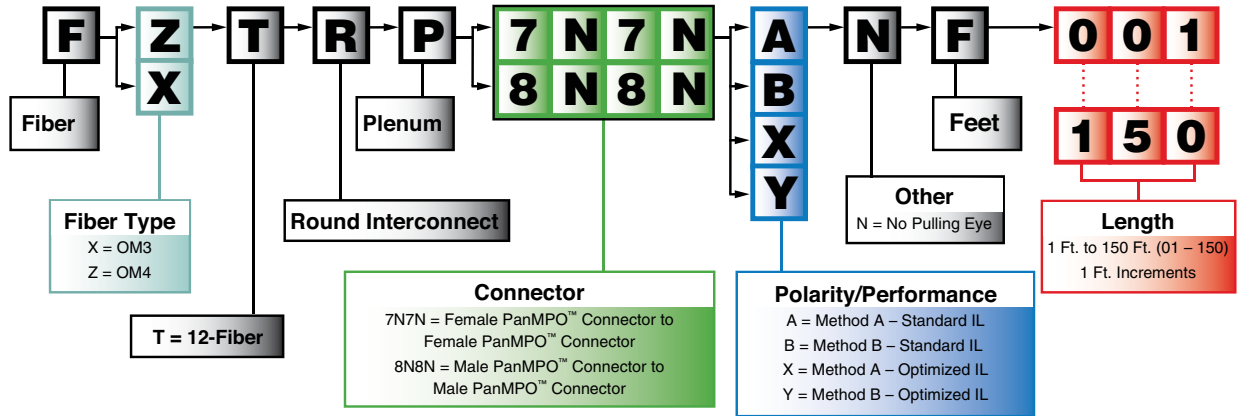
F Z X T R P 7N7N 8N8N A B X Y N F 001 150

Fiber

Fiber Type
X = OM3
Z = OM4

T = 12-Fiber

Round Interconnect

Plenum

Connector
7N7N = Female PanMPO™ Connector to Female PanMPO™ Connector
8N8N = Male PanMPO™ Connector to Male PanMPO™ Connector

Polarity/Performance
A = Method A – Standard IL
B = Method B – Standard IL
X = Method A – Optimized IL
Y = Method B – Optimized IL

Other
N = No Pulling Eye

Feet

Length
1 Ft. to 150 Ft. (01 – 150)
1 Ft. Increments